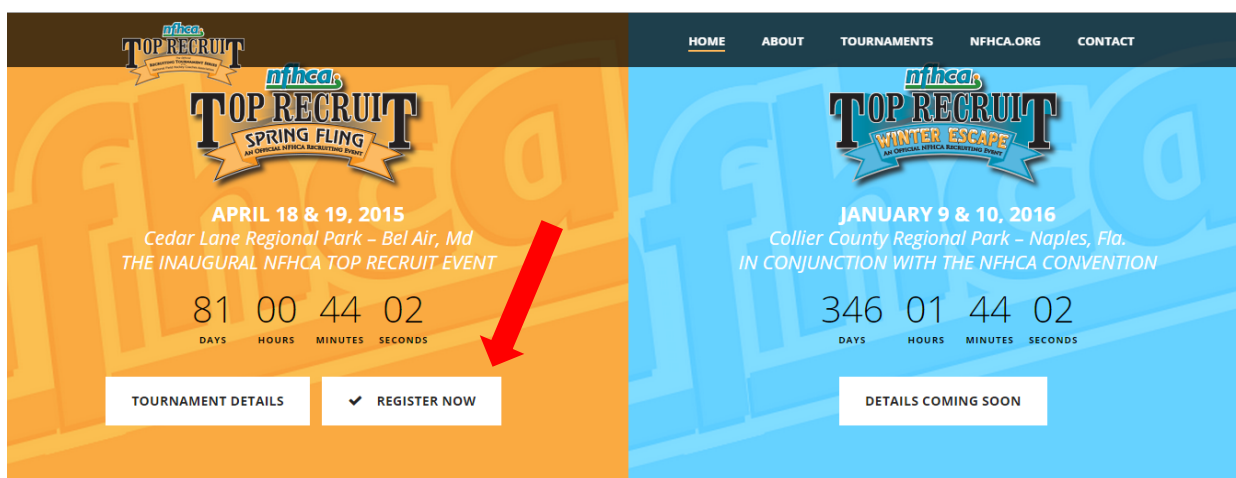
nfhca TOP RECRUIT

HOME ABOUT TOURNAMENTS NFHCA.ORG CONTACT

nfhca TOP RECRUIT SPRING FLING AN OFFICIAL NFHCA RECRUITING EVENT

APRIL 18 & 19, 2015
Cedar Lane Regional Park – Bel Air, Md
THE INAUGURAL NFHCA TOP RECRUIT EVENT

81 DAYS 00 HOURS 44 MINUTES 02 SECONDS

TOURNAMENT DETAILS

REGISTER NOW

nfhca TOP RECRUIT WINTER ESCAPE AN OFFICIAL NFHCA RECRUITING EVENT

JANUARY 9 & 10, 2016
Collier County Regional Park – Naples, Fla.
IN CONJUNCTION WITH THE NFHCA CONVENTION

346 DAYS 01 HOURS 44 MINUTES 02 SECONDS

DETAILS COMING SOON